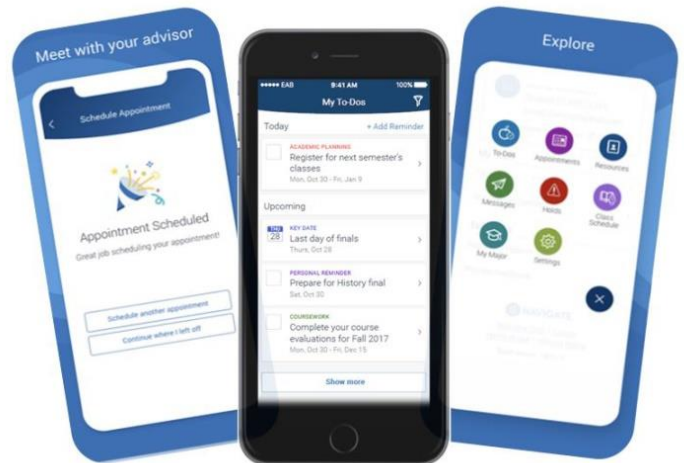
Meet with your advisor

Schedule Appointment

Appointment Scheduled

Great job scheduling your appointment!

Schedule another appointment

Continue where I left off

●●●●● EAB 9:41 AM 100%

My To-Dos

Today

+ Add Reminder

ACADEMIC PLANNING

Register for next semester's classes

Mon, Oct 30 - Fri, Jan 9

Upcoming

THU 28

KEY DATE

Last day of finals

Thurs, Oct 28

PERSONAL REMINDER

Prepare for History final

Sat, Oct 30

COURSEWORK

Complete your course evaluations for Fall 2017

Mon, Oct 30 - Fri, Dec 15

Show more

Explore

To-Dos

Appointments

Resources

Messages

Holds

Class Schedule

My Major

Settings

NAVIGATE